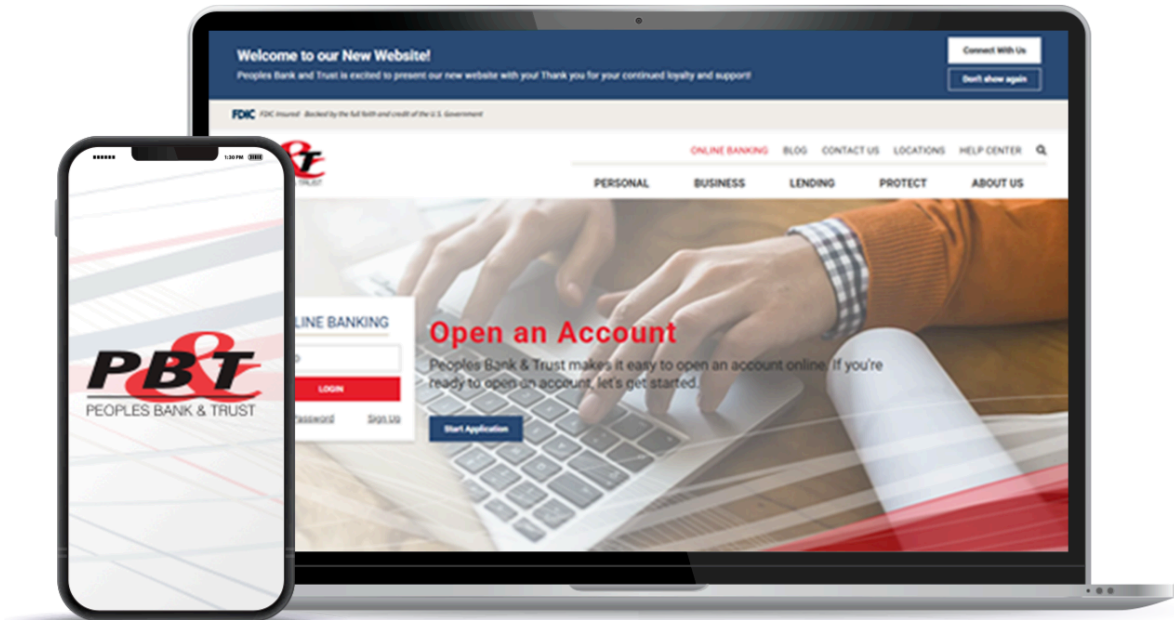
Welcome to our New Website!
Peoples Bank and Trust is excited to present our new website with you! Thank you for your continued loyalty and support!

Connect With Us
Don't show again

FDIC FDIC-Insured · Backed by the full faith and credit of the U.S. Government

ONLINE BANKING BLOG CONTACT US LOCATIONS HELP CENTER

PERSONAL BUSINESS LENDING PROTECT ABOUT US

LINE BANKING
LOGIN
Password Sign Up

Open an Account
Peoples Bank & Trust makes it easy to open an account online. If you're ready to open an account, let's get started.

Start Application

1:30 PM

PB&T
PEOPLES BANK & TRUST